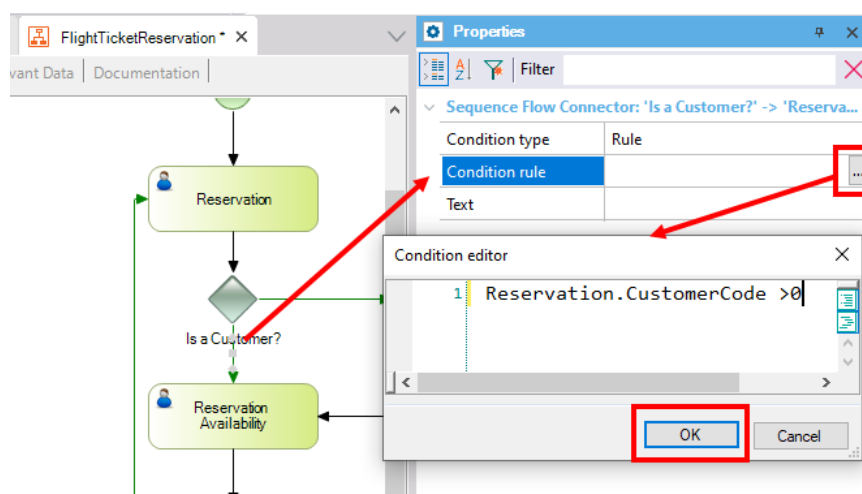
FlightTicketReservation *

vant Data | Documentation

Reservation

Is a Customer?

Reservation Availability

Properties

Filter

Sequence Flow Connector: 'Is a Customer?' -> 'Reserva...

| Condition type | Rule |
|---|---|
| Condition rule | ... |
| Text | |

Condition editor

1 Reservation.CustomerCode >0

OK

Cancel